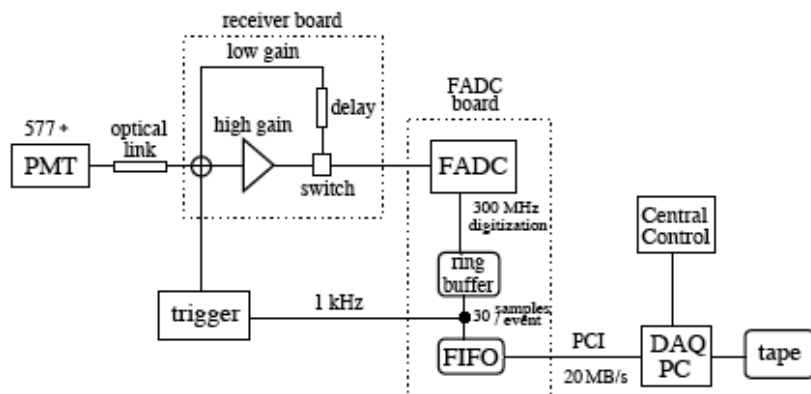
receiver board

low gain

delay

577 ×

PMT

optical link

high gain

switch

FADC board

FADC

300 MHz digitization

ring buffer

30 samples / event

FIFO

trigger

1 kHz

Central Control

PCI

20 MB/s

DAQ PC

tape